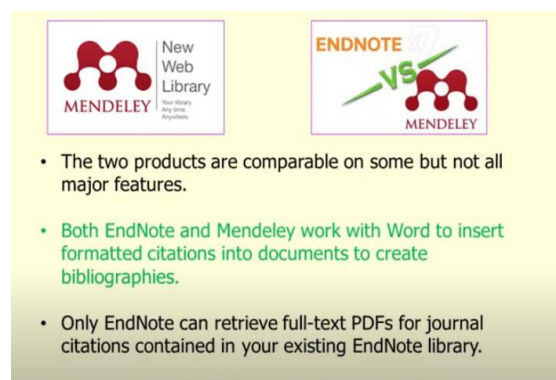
MENDELEY

New Web Library

Your library. Any time. Anywhere.

ENDNOTE X7

VS

MENDELEY

• The two products are comparable on some but not all major features.

• Both EndNote and Mendeley work with Word to insert formatted citations into documents to create bibliographies.

• Only EndNote can retrieve full-text PDFs for journal citations contained in your existing EndNote library.